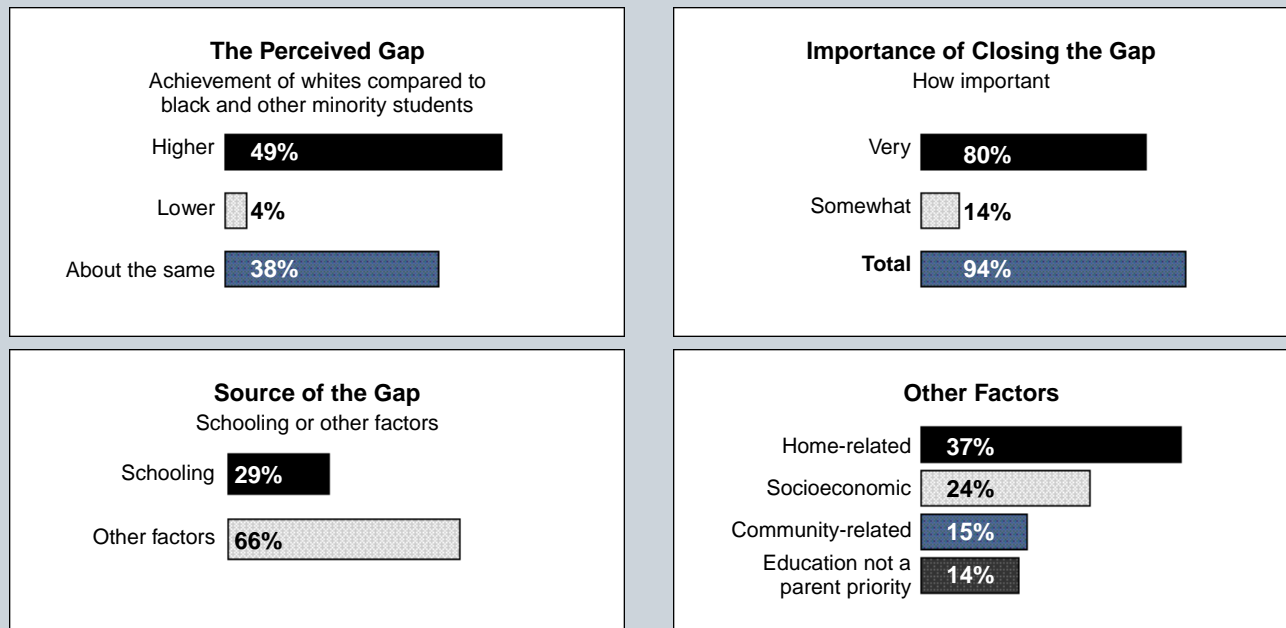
The Perceived Gap
Achievement of whites compared to black and other minority students

Higher 49%
Lower 4%
About the same 38%

Importance of Closing the Gap
How important

Very 80%
Somewhat 14%
Total 94%

Source of the Gap
Schooling or other factors

Schooling 29%
Other factors 66%

Other Factors

Home-related 37%
Socioeconomic 24%
Community-related 15%
Education not a parent priority 14%